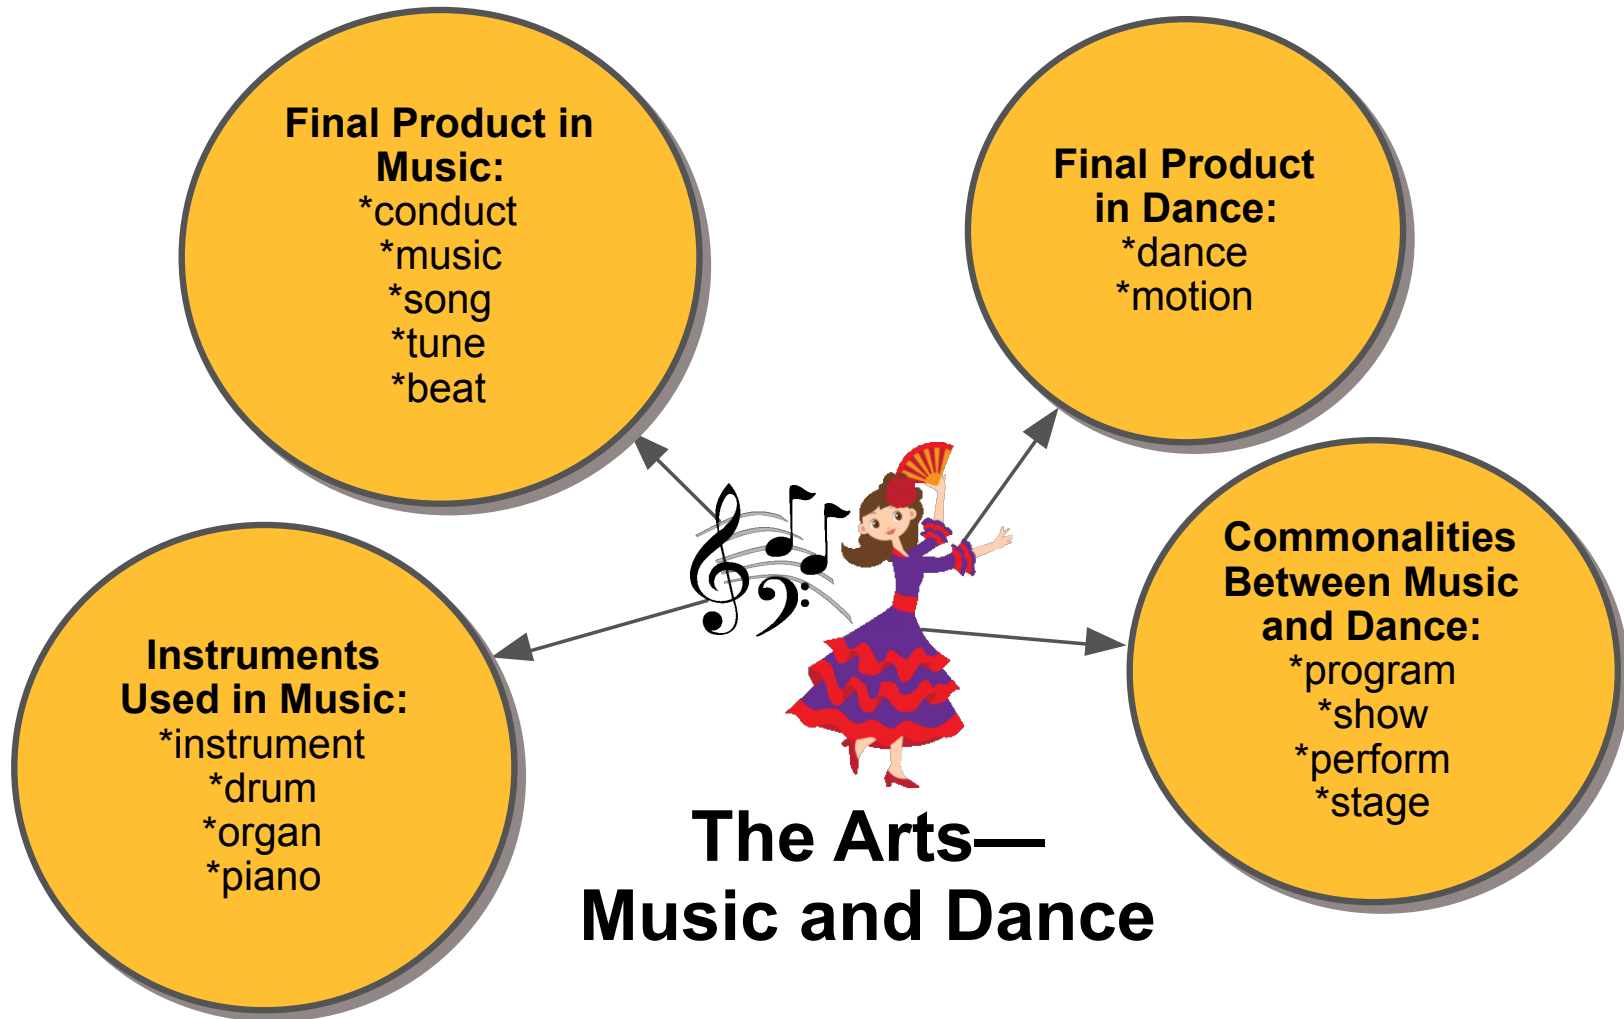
Final Product in Music:
*conduct
*music
*song
*tune
*beat

Final Product in Dance:
*dance
*motion

Instruments Used in Music:
*instrument
*drum
*organ
*piano

Commonalities Between Music and Dance:
*program
*show
*perform
*stage

The Arts—
Music and Dance